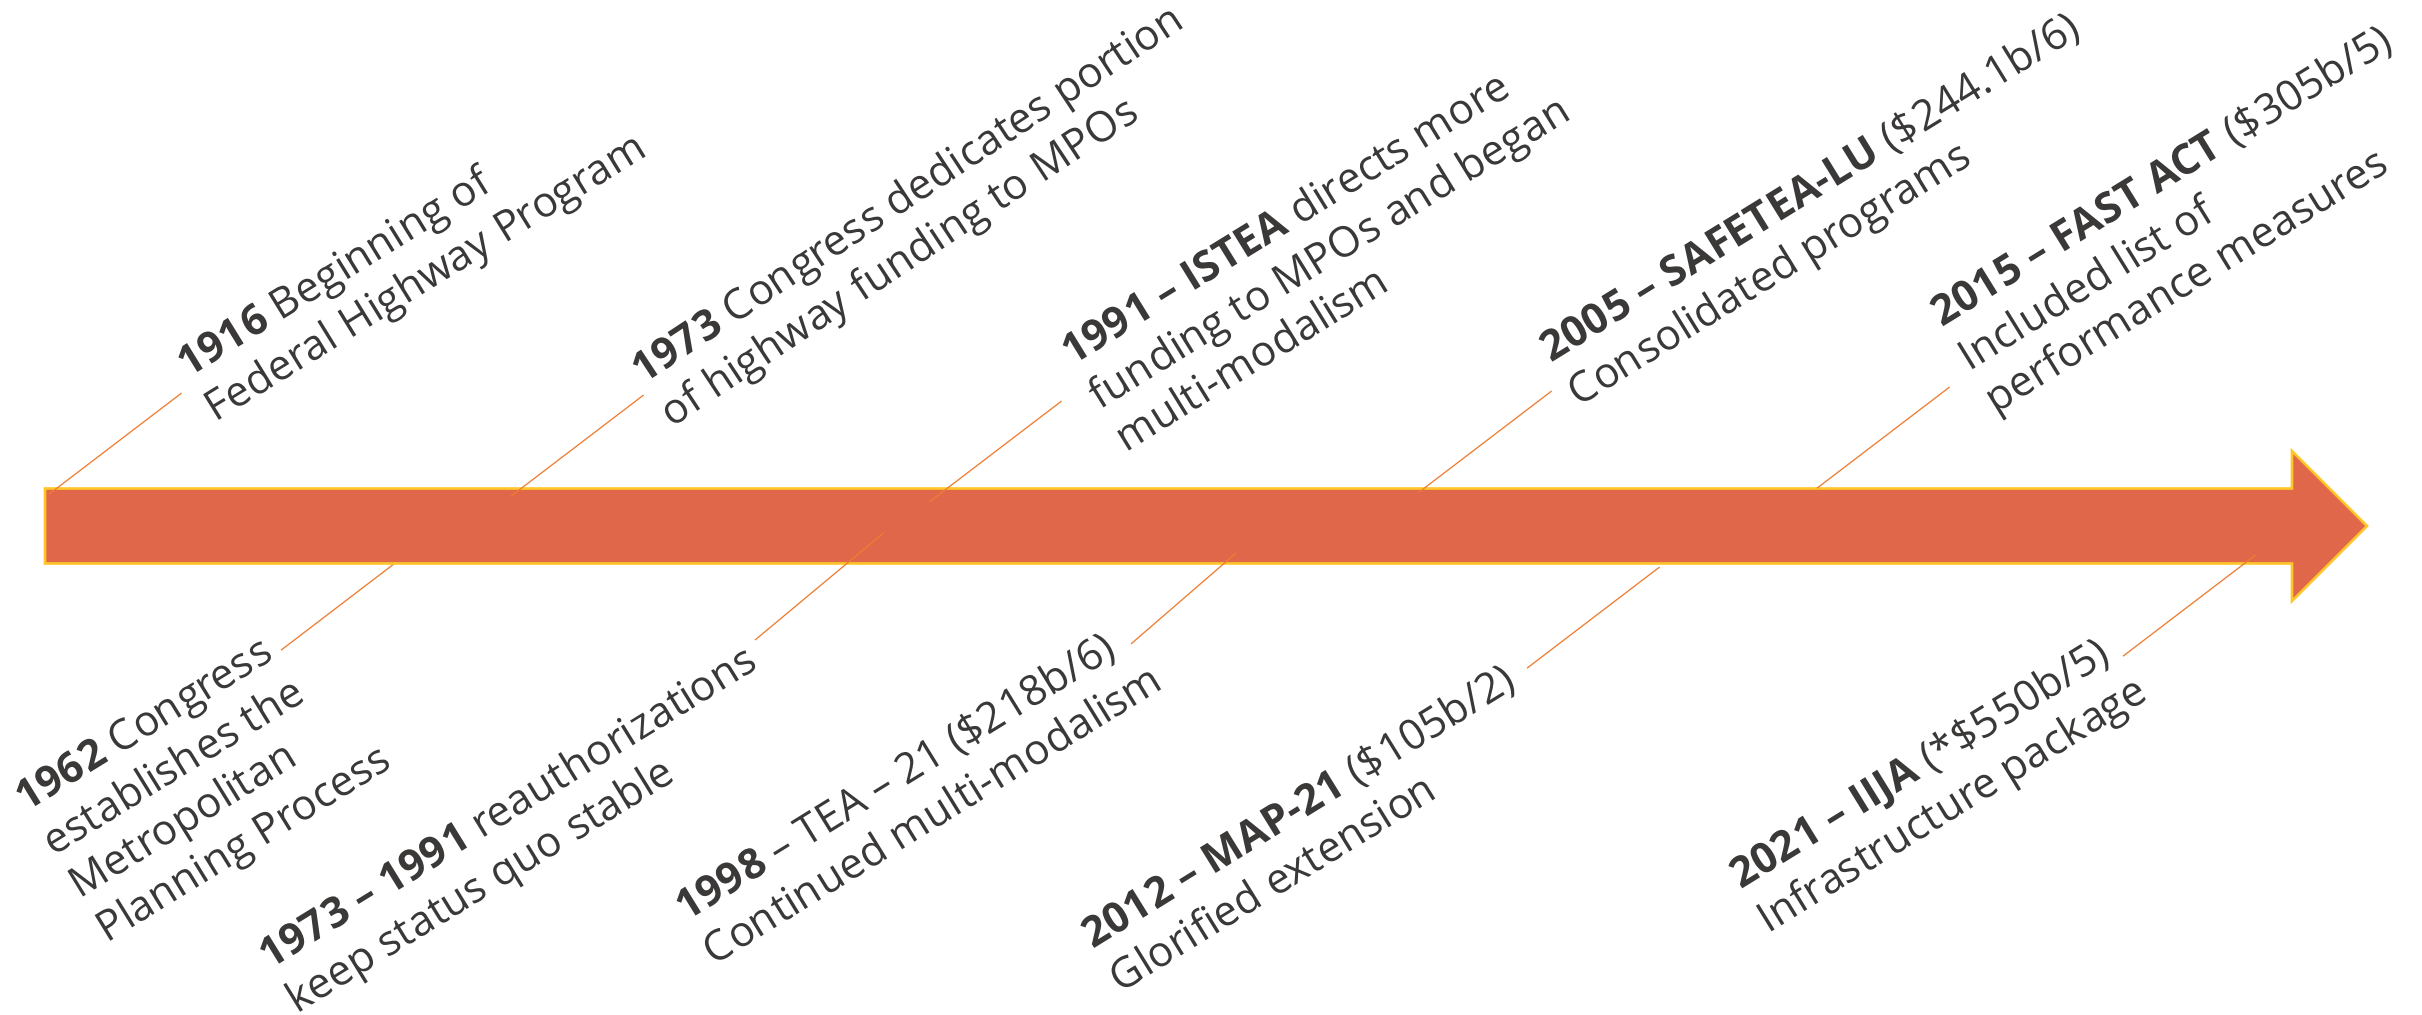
1916 Beginning of Federal Highway Program

1973 Congress dedicates portion of highway funding to MPOs

1991 – ISTEA directs more funding to MPOs and began multi-modalism

2005 – SAFETEA-LU ($244.1b/6) Consolidated programs

2015 – FAST ACT ($305b/5) Included list of performance measures

1962 Congress establishes the Metropolitan Planning Process

1973 – 1991 reauthorizations keep status quo stable

1998 – TEA – 21 ($218b/6) Continued multi-modalism

2012 – MAP-21 ($105b/2) Glorified extension

2021 – IIJA (*$550b/5) Infrastructure package